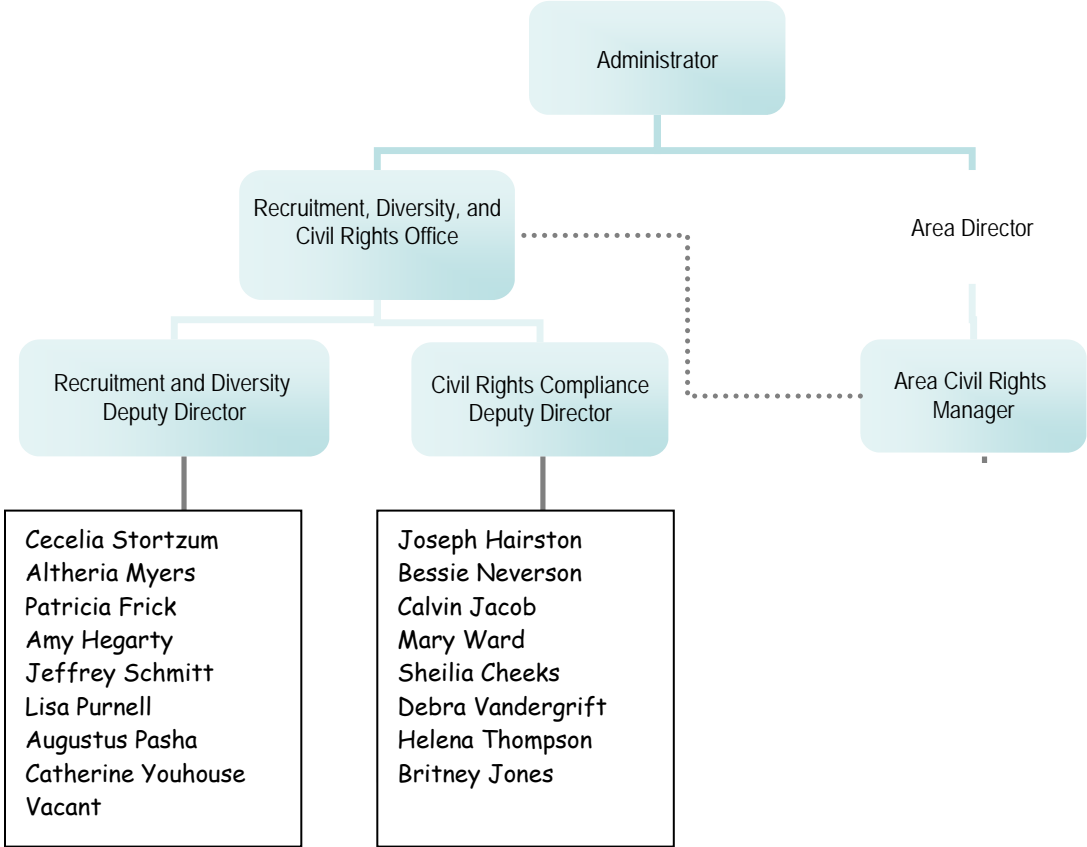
Administrator

Recruitment, Diversity, and Civil Rights Office

Area Director

Recruitment and Diversity Deputy Director

Civil Rights Compliance Deputy Director

Area Civil Rights Manager

Cecelia Stortzum
Altheria Myers
Patricia Frick
Amy Hegarty
Jeffrey Schmitt
Lisa Purnell
Augustus Pasha
Catherine Youhouse
Vacant

Joseph Hairston
Bessie Neverson
Calvin Jacob
Mary Ward
Sheilia Cheeks
Debra Vandergrift
Helena Thompson
Britney Jones